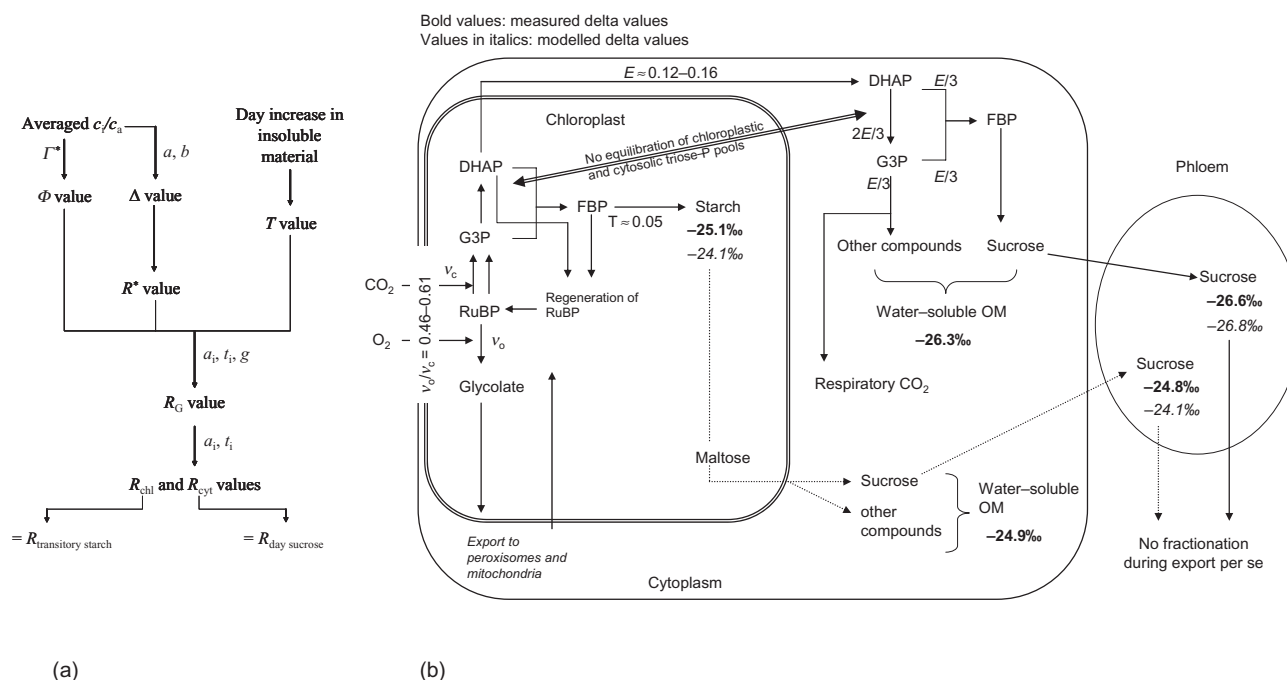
Averaged $c_i/c_a$

$\Gamma^*$

$a$, $b$

Day increase in insoluble material

$\Phi$ value

$\Delta$ value

$T$ value

$R^*$ value

$a_i$, $t_i$, $g$

$R_G$ value

$a_i$, $t_i$

$R_{chl}$ and $R_{cyt}$ values

$= R_{transitory\ starch}$

$= R_{day\ sucrose}$

(a)

Bold values: measured delta values
Values in italics: modelled delta values

$E \approx 0.12–0.16$

DHAP

$E/3$

FBP

$2E/3$

G3P

$E/3$

$E/3$

Chloroplast

No equilibration of chloroplastic and cytosolic triose-P pools

DHAP

FBP

Starch

T ≈ 0.05

–25.1‰

–24.1‰

G3P

$CO_2$

$v_c$

RuBP

Regeneration of RuBP

$O_2$

$v_o$

$v_o/v_c = 0.46–0.61$

Glycolate

Other compounds

Sucrose

Water–soluble OM

–26.3‰

Respiratory $CO_2$

Phloem

Sucrose

–26.6‰

–26.8‰

Sucrose

–24.8‰

–24.1‰

Maltose

Sucrose

other compounds

Water–soluble OM

–24.9‰

Export to peroxisomes and mitochondria

Cytoplasm

No fractionation during export per se

(b)